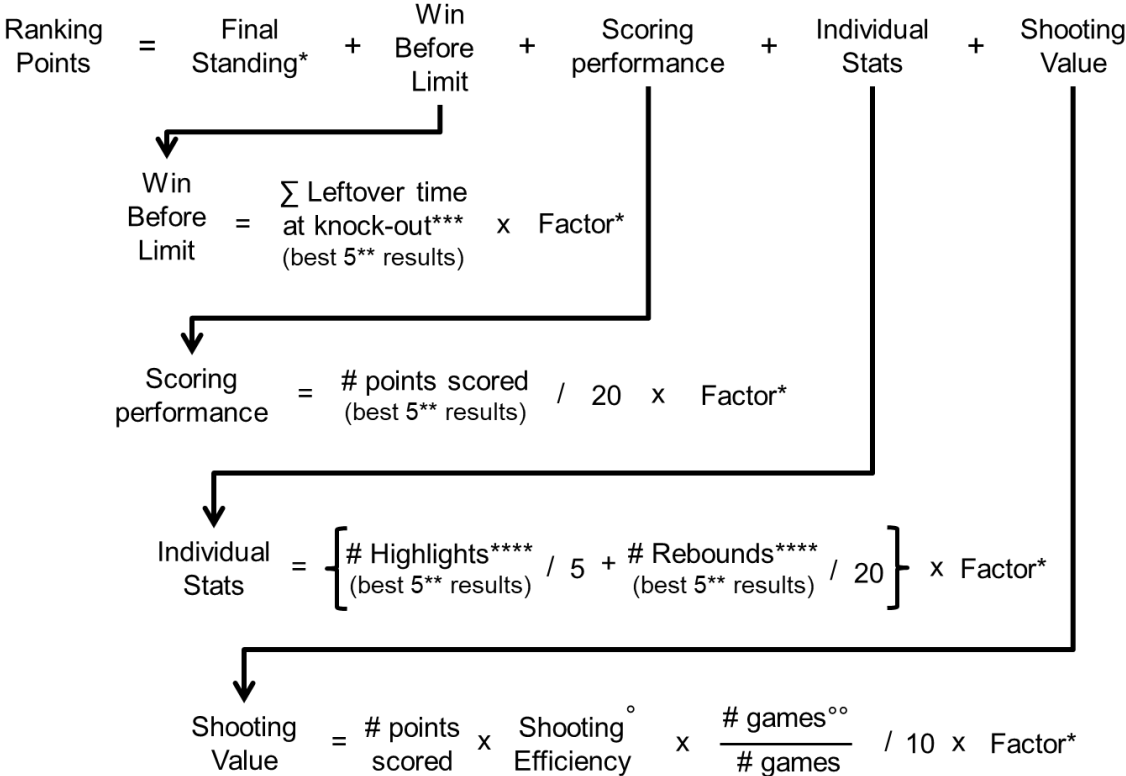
Ranking Points = Final Standing* + Win Before Limit + Scoring performance + Individual Stats + Shooting Value

Win Before Limit = ∑ Leftover time at knock-out*** (best 5** results) x Factor*

Scoring performance = # points scored (best 5** results) / 20 x Factor*

Individual Stats = [# Highlights**** (best 5** results) / 5 + # Rebounds**** (best 5** results) / 20] x Factor*

Shooting Value = # points scored x Shooting Efficiency° x $\frac{\text{\# games°°}}{\text{\# games}}$ / 10 x Factor*